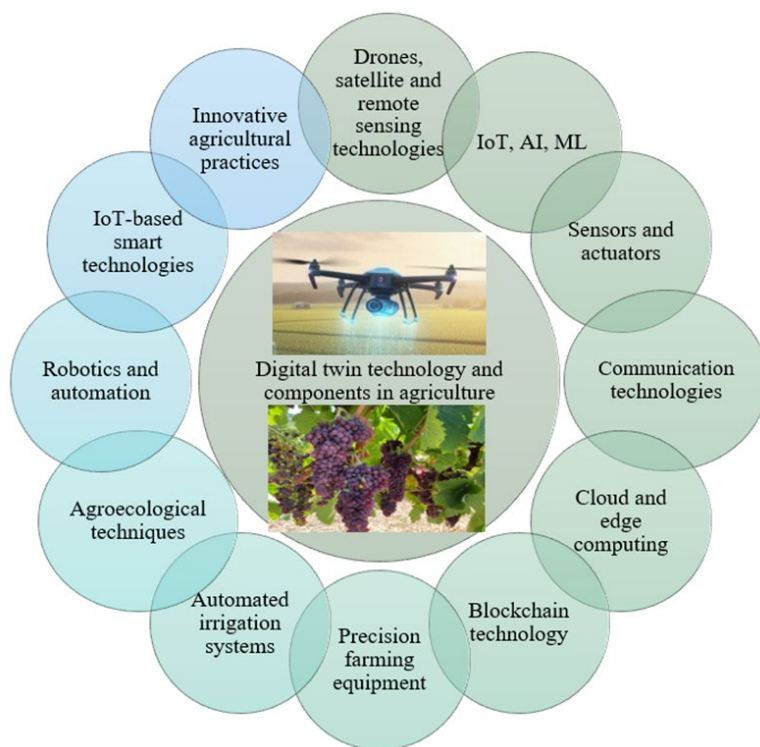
Drones, satellite and remote sensing technologies

IoT, AI, ML

Sensors and actuators

Communication technologies

Cloud and edge computing

Blockchain technology

Precision farming equipment

Automated irrigation systems

Agroecological techniques

Robotics and automation

IoT-based smart technologies

Innovative agricultural practices

Digital twin technology and components in agriculture